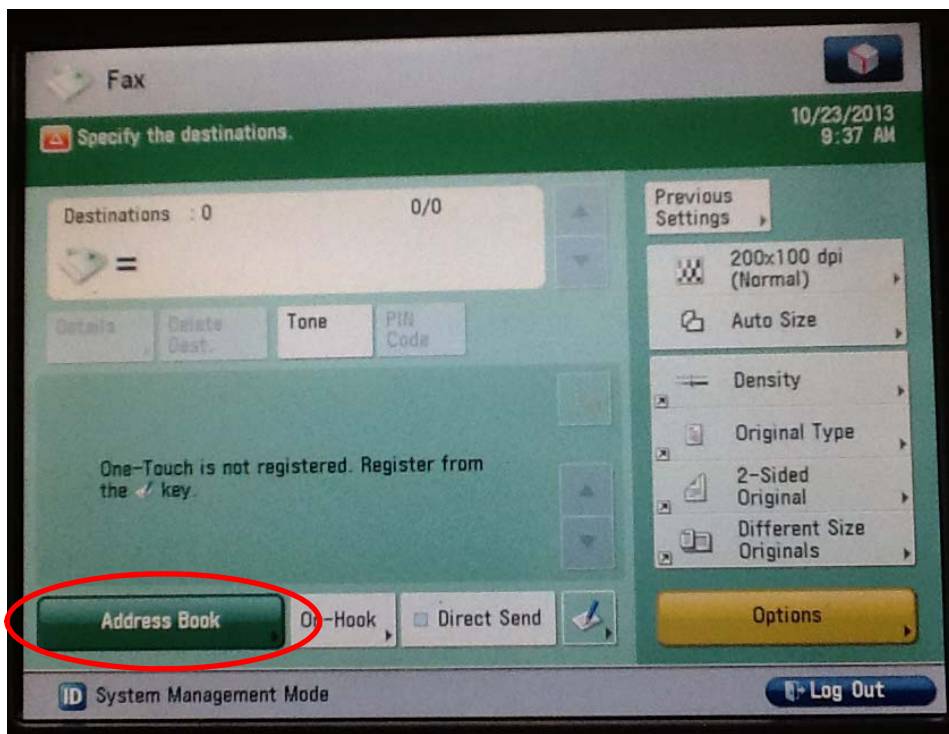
Fax

Specify the destinations.

10/23/2013
9:37 AM

Destinations : 0

0/0

=

Details

Delete Dest.

Tone

PIN Code

One-Touch is not registered. Register from the key.

Address Book

On-Hook

Direct Send

Previous Settings

200x100 dpi (Normal)

Auto Size

Density

Original Type

2-Sided Original

Different Size Originals

Options

System Management Mode

Log Out